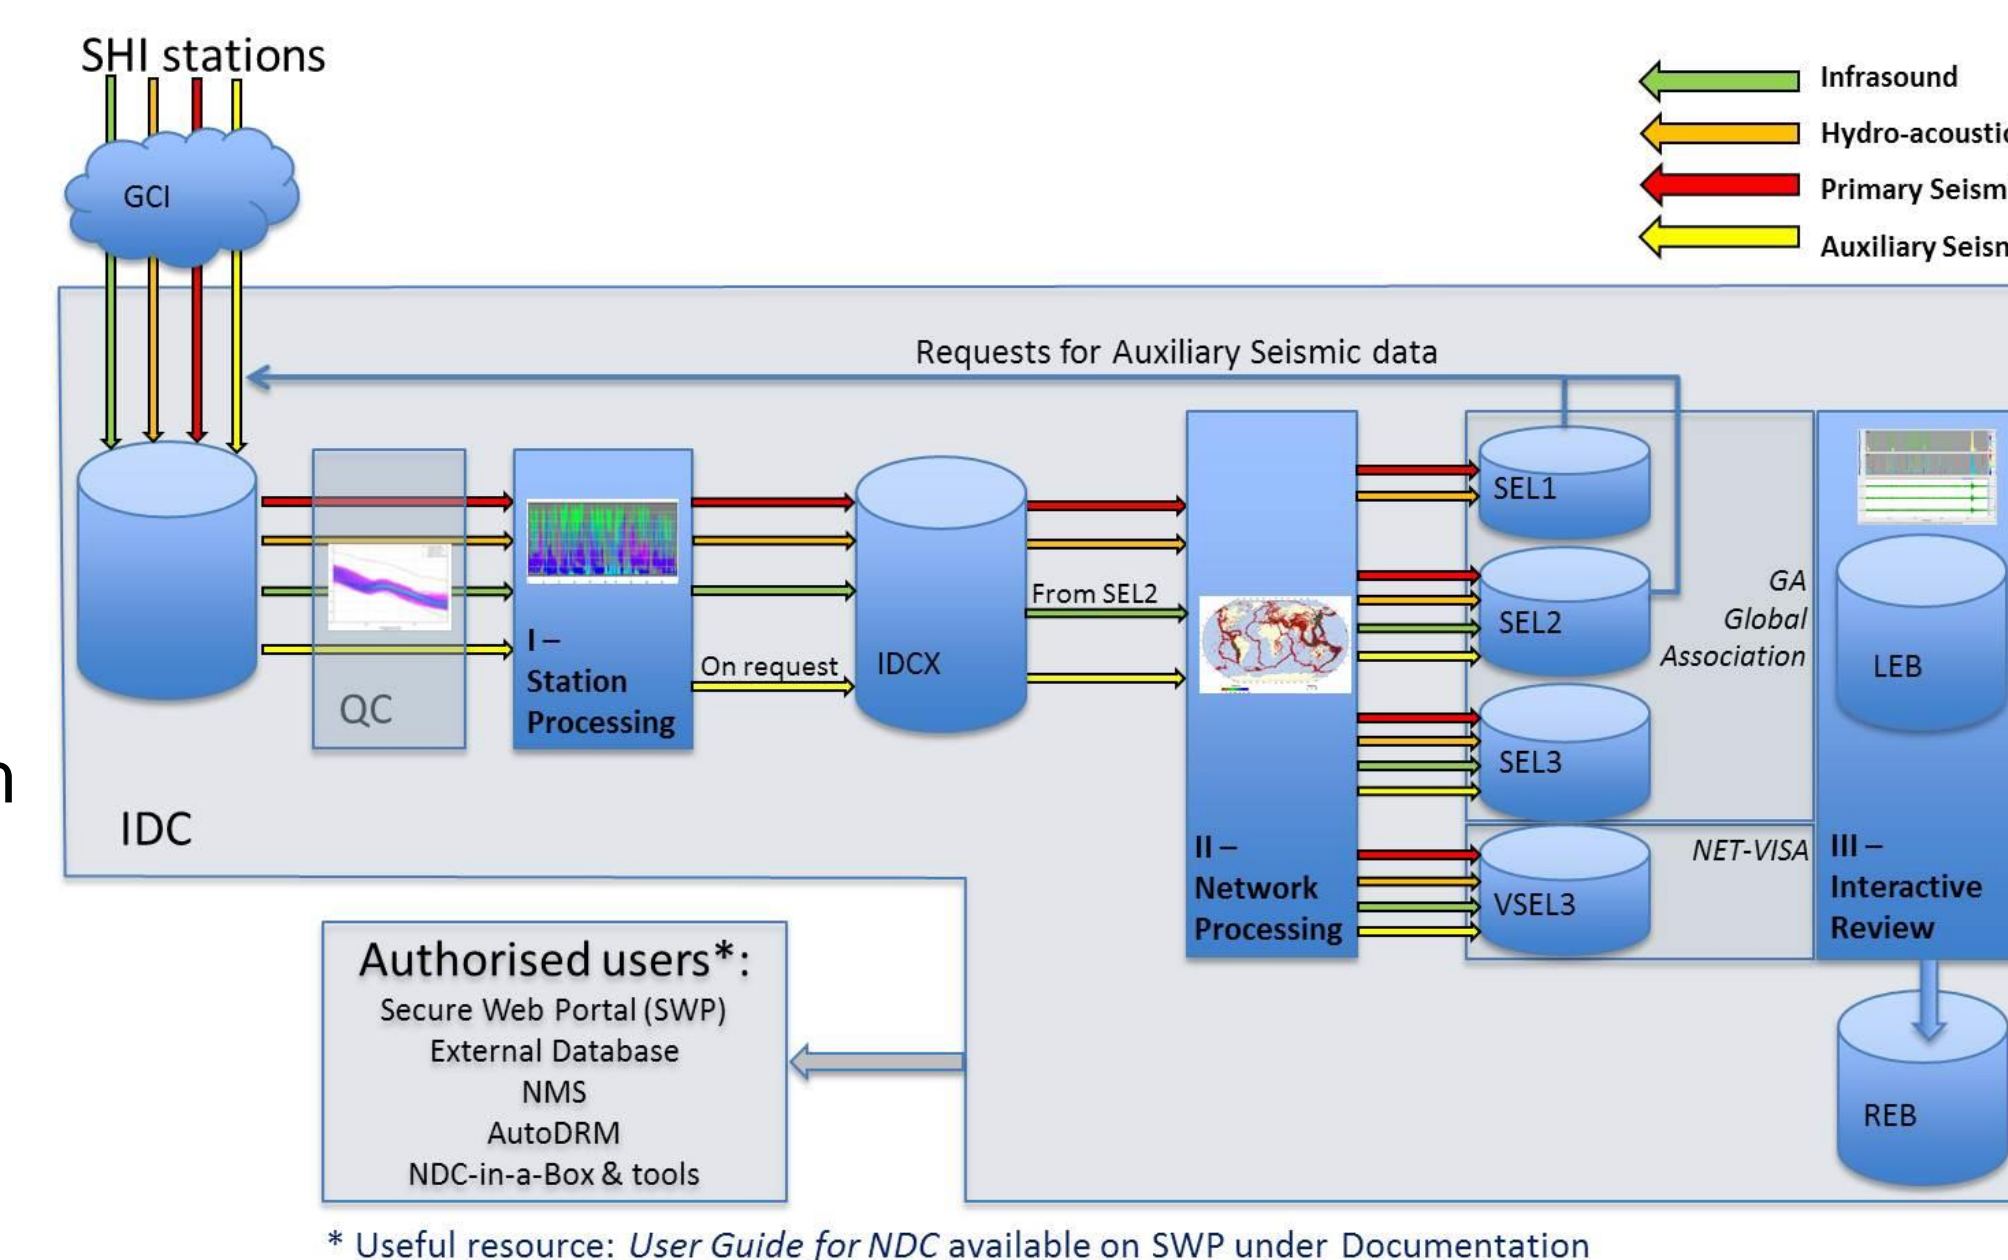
SHI stations

GCI

Infrasound
Hydro-acoustic
Primary Seism
Auxiliary Seism

Requests for Auxiliary Seismic data

QC

I – Station Processing

On request

IDCX

From SEL2

II – Network Processing

SEL1
SEL2
SEL3
VSEL3

GA Global Association

NET-VISA

LEB

III – Interactive Review

REB

n

IDC

Authorised users*:
Secure Web Portal (SWP)
External Database
NMS
AutoDRM
NDC-in-a-Box & tools

* Useful resource: *User Guide for NDC* available on SWP under Documentation